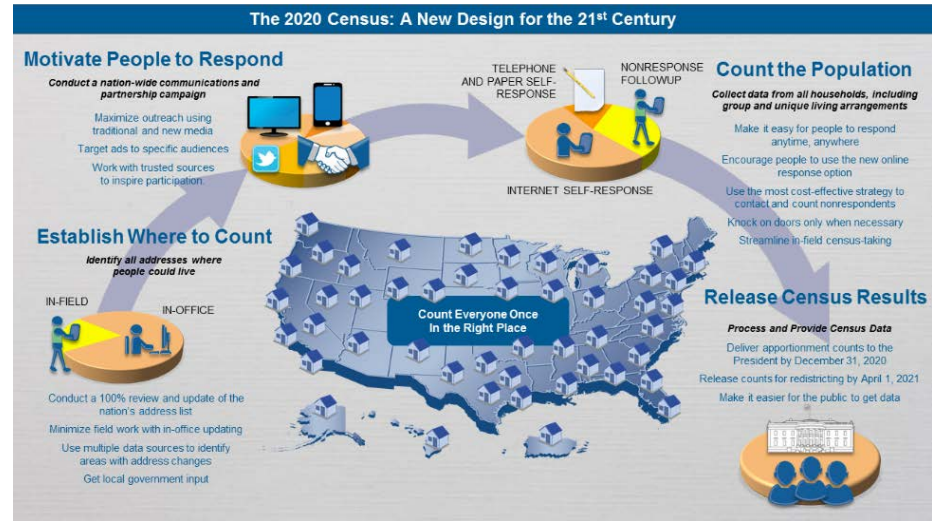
The 2020 Census: A New Design for the 21$^{st}$ Century

Motivate People to Respond

Conduct a nation-wide communications and partnership campaign

Maximize outreach using traditional and new media

Target ads to specific audiences

Work with trusted sources to inspire participation

TELEPHONE AND PAPER SELF-RESPONSE

NONRESPONSE FOLLOWUP

INTERNET SELF-RESPONSE

Count the Population

Collect data from all households, including group and unique living arrangements

Make it easy for people to respond anytime, anywhere

Encourage people to use the new online response option

Use the most cost-effective strategy to contact and count nonrespondents

Knock on doors only when necessary

Streamline in-field census-taking

Establish Where to Count

Identify all addresses where people could live

IN-FIELD

IN-OFFICE

Count Everyone Once In the Right Place

Conduct a 100% review and update of the nation's address list

Minimize field work with in-office updating

Use multiple data sources to identify areas with address changes

Get local government input

Release Census Results

Process and Provide Census Data

Deliver apportionment counts to the President by December 31, 2020

Release counts for redistricting by April 1, 2021

Make it easier for the public to get data